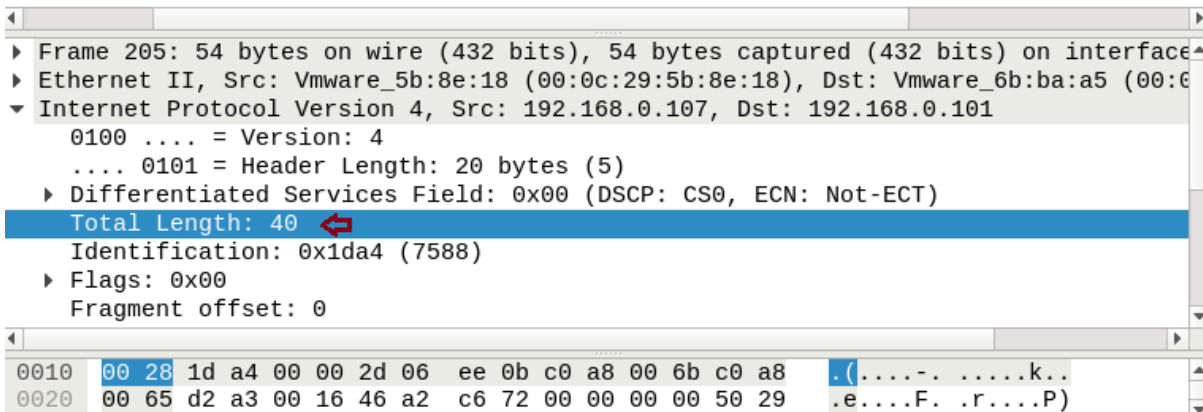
Frame 205: 54 bytes on wire (432 bits), 54 bytes captured (432 bits) on interface
Ethernet II, Src: Vmware_5b:8e:18 (00:0c:29:5b:8e:18), Dst: Vmware_6b:ba:a5 (00:0
Internet Protocol Version 4, Src: 192.168.0.107, Dst: 192.168.0.101
0100 .... = Version: 4
.... 0101 = Header Length: 20 bytes (5)
Differentiated Services Field: 0x00 (DSCP: CS0, ECN: Not-ECT)
Total Length: 40
Identification: 0x1da4 (7588)
Flags: 0x00
Fragment offset: 0

0010 00 28 1d a4 00 00 2d 06 ee 0b c0 a8 00 6b c0 a8 .(....-. .....k..
0020 00 65 d2 a3 00 16 46 a2 c6 72 00 00 00 00 50 29 .e....F. .r....P)